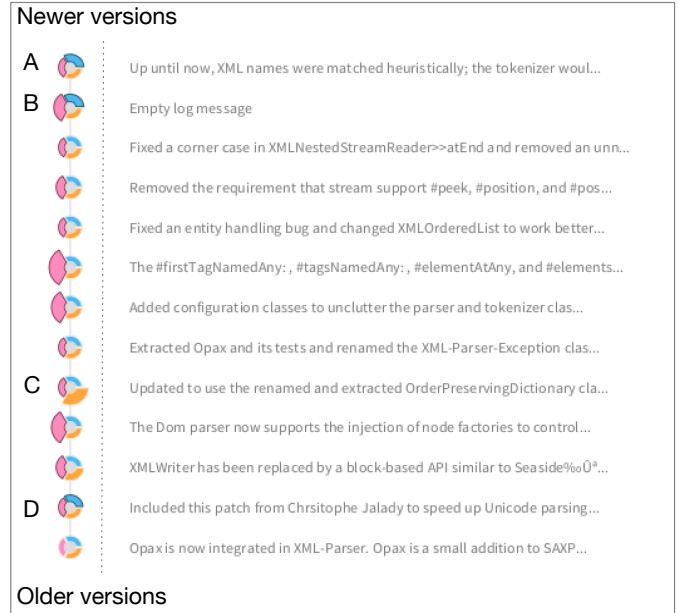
Newer versions

A Up until now, XML names were matched heuristically; the tokenizer woul...

B Empty log message

Fixed a corner case in XMLNestedStreamReader>>atEnd and removed an unn...

Removed the requirement that stream support #peek, #position, and #pos...

Fixed an entity handling bug and changed XMLOrderedList to work better...

The #firstTagNamedAny: , #tagsNamedAny: , #elementAtAny, and #elements...

Added configuration classes to unclutter the parser and tokenizer clas...

Extracted Opax and its tests and renamed the XML-Parser-Exception clas...

C Updated to use the renamed and extracted OrderPreservingDictionary cla...

The Dom parser now supports the injection of node factories to control...

XMLWriter has been replaced by a block-based API similar to Seaside‰Ûª...

D Included this patch from Chrsitophe Jalady to speed up Unicode parsing...

Opax is now integrated in XML-Parser. Opax is a small addition to SAXP...

Older versions